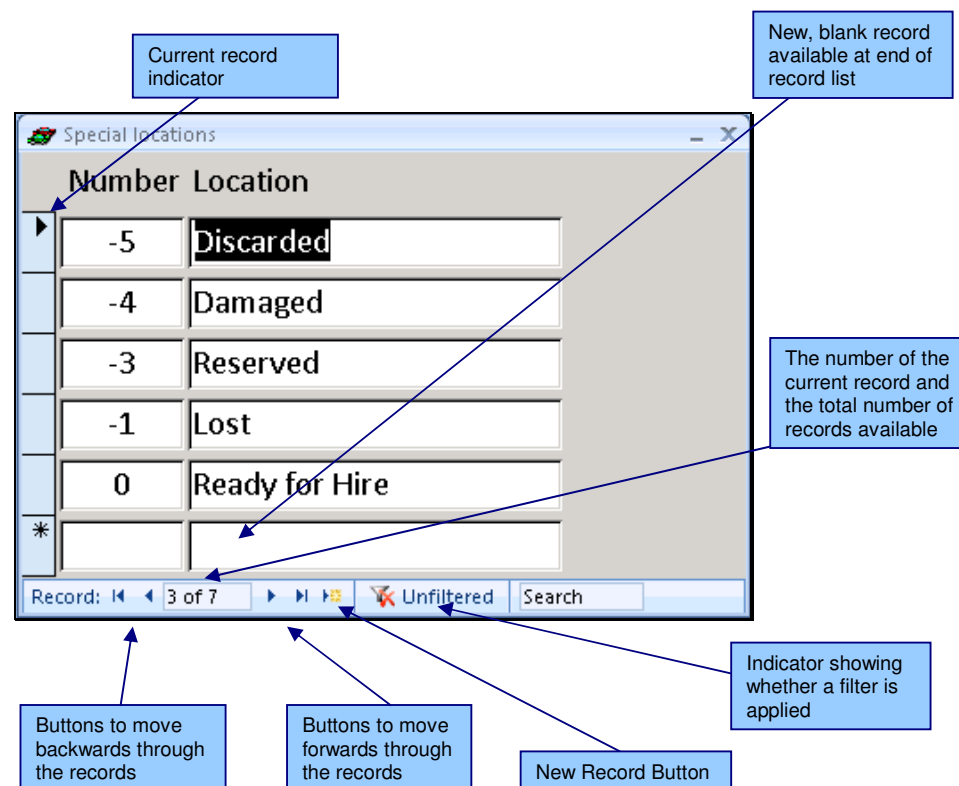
Current record indicator

New, blank record available at end of record list

Special locations

| Number | Location |
|---|---|
| -5 | Discarded |
| -4 | Damaged |
| -3 | Reserved |
| -1 | Lost |
| 0 | Ready for Hire |
| * | |

The number of the current record and the total number of records available

Record: 3 of 7 Unfiltered Search

Indicator showing whether a filter is applied

Buttons to move backwards through the records

Buttons to move forwards through the records

New Record Button